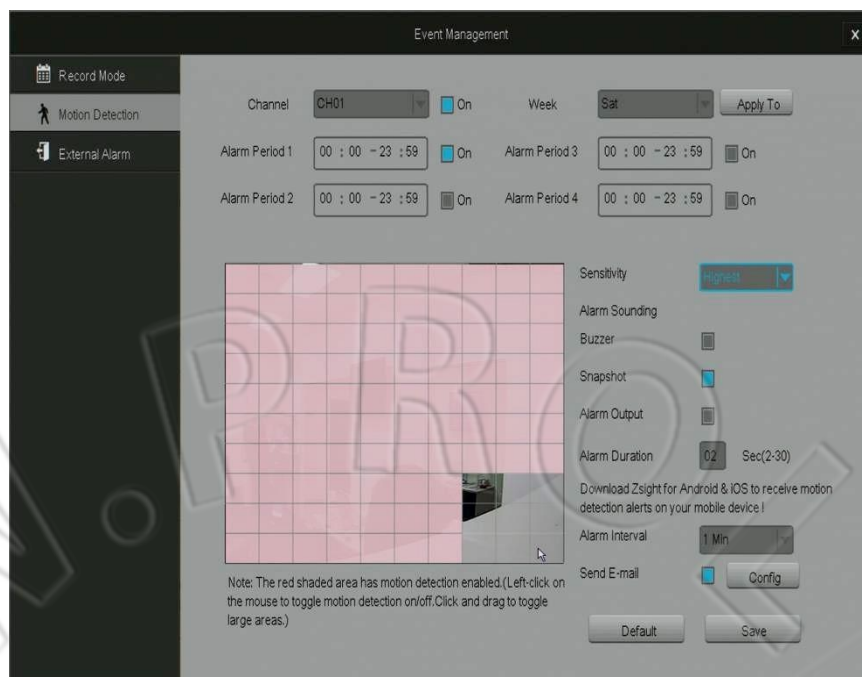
Event Management

Record Mode
Motion Detection
External Alarm

Channel CH01 On
Week Sat Apply To
Alarm Period 1 00 : 00 − 23 : 59 On
Alarm Period 3 00 : 00 − 23 : 59 On
Alarm Period 2 00 : 00 − 23 : 59 On
Alarm Period 4 00 : 00 − 23 : 59 On

Sensitivity Highest
Alarm Sounding
Buzzer
Snapshot
Alarm Output
Alarm Duration 02 Sec(2-30)
Download Zsight for Android & iOS to receive motion detection alerts on your mobile device !
Alarm Interval 1 Min
Send E-mail Config

Note: The red shaded area has motion detection enabled.(Left-click on the mouse to toggle motion detection on/off.Click and drag to toggle large areas.)

Default Save